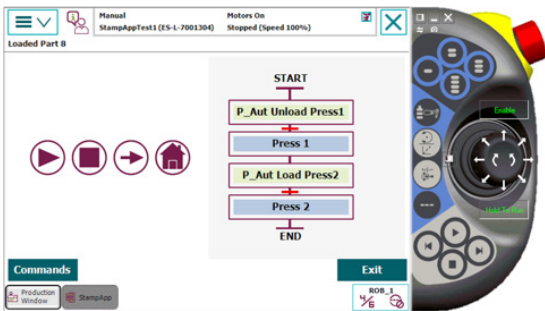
Manual
StampAppTest1 (ES-L-7001304)

Motors On
Stopped (Speed 100%)

Loaded Part B

START
P_Aut Unload Press1
Press 1
P_Aut Load Press2
Press 2
END

Commands

Exit

Production Window

StampApp

ROB_1
$\frac{1}{3}$

Enable

Hold To Run